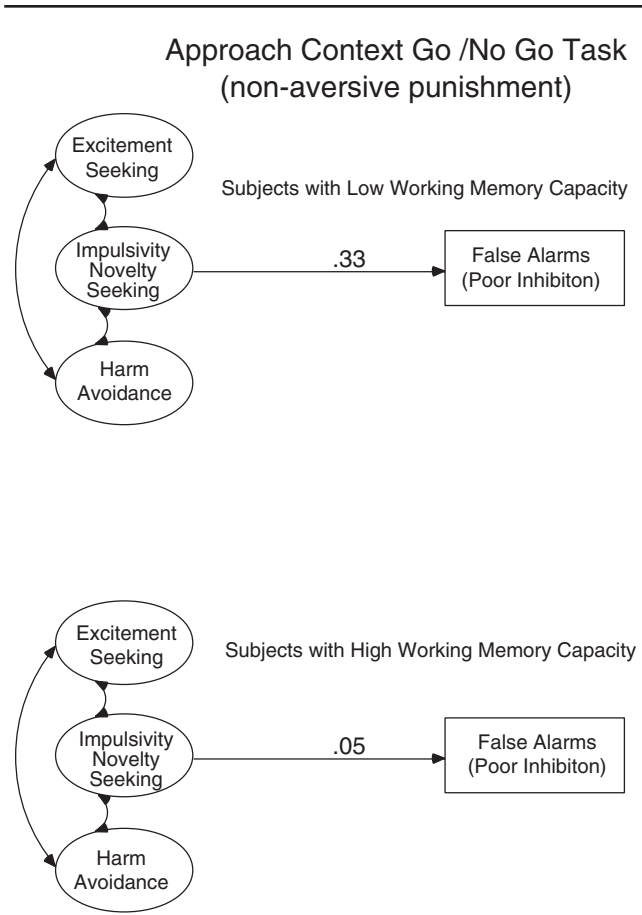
Approach Context Go /No Go Task
(non-aversive punishment)

Excitement Seeking

Subjects with Low Working Memory Capacity

Impulsivity Novelty Seeking

.33

False Alarms (Poor Inhibiton)

Harm Avoidance

Excitement Seeking

Subjects with High Working Memory Capacity

Impulsivity Novelty Seeking

.05

False Alarms (Poor Inhibiton)

Harm Avoidance